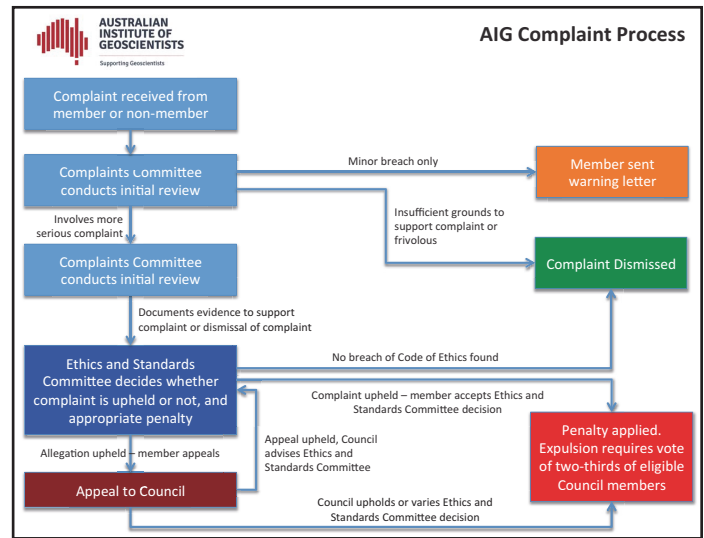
AUSTRALIAN INSTITUTE OF GEOSCIENTISTS
Supporting Geoscientists

AIG Complaint Process

Complaint received from member or non-member

Complaints Committee conducts initial review

Minor breach only

Member sent warning letter

Insufficient grounds to support complaint or frivolous

Involves more serious complaint

Complaints Committee conducts initial review

Complaint Dismissed

Documents evidence to support complaint or dismissal of complaint

Ethics and Standards Committee decides whether complaint is upheld or not, and appropriate penalty

No breach of Code of Ethics found

Complaint upheld – member accepts Ethics and Standards Committee decision

Appeal upheld, Council advises Ethics and Standards Committee

Allegation upheld – member appeals

Penalty applied. Expulsion requires vote of two-thirds of eligible Council members

Appeal to Council

Council upholds or varies Ethics and Standards Committee decision